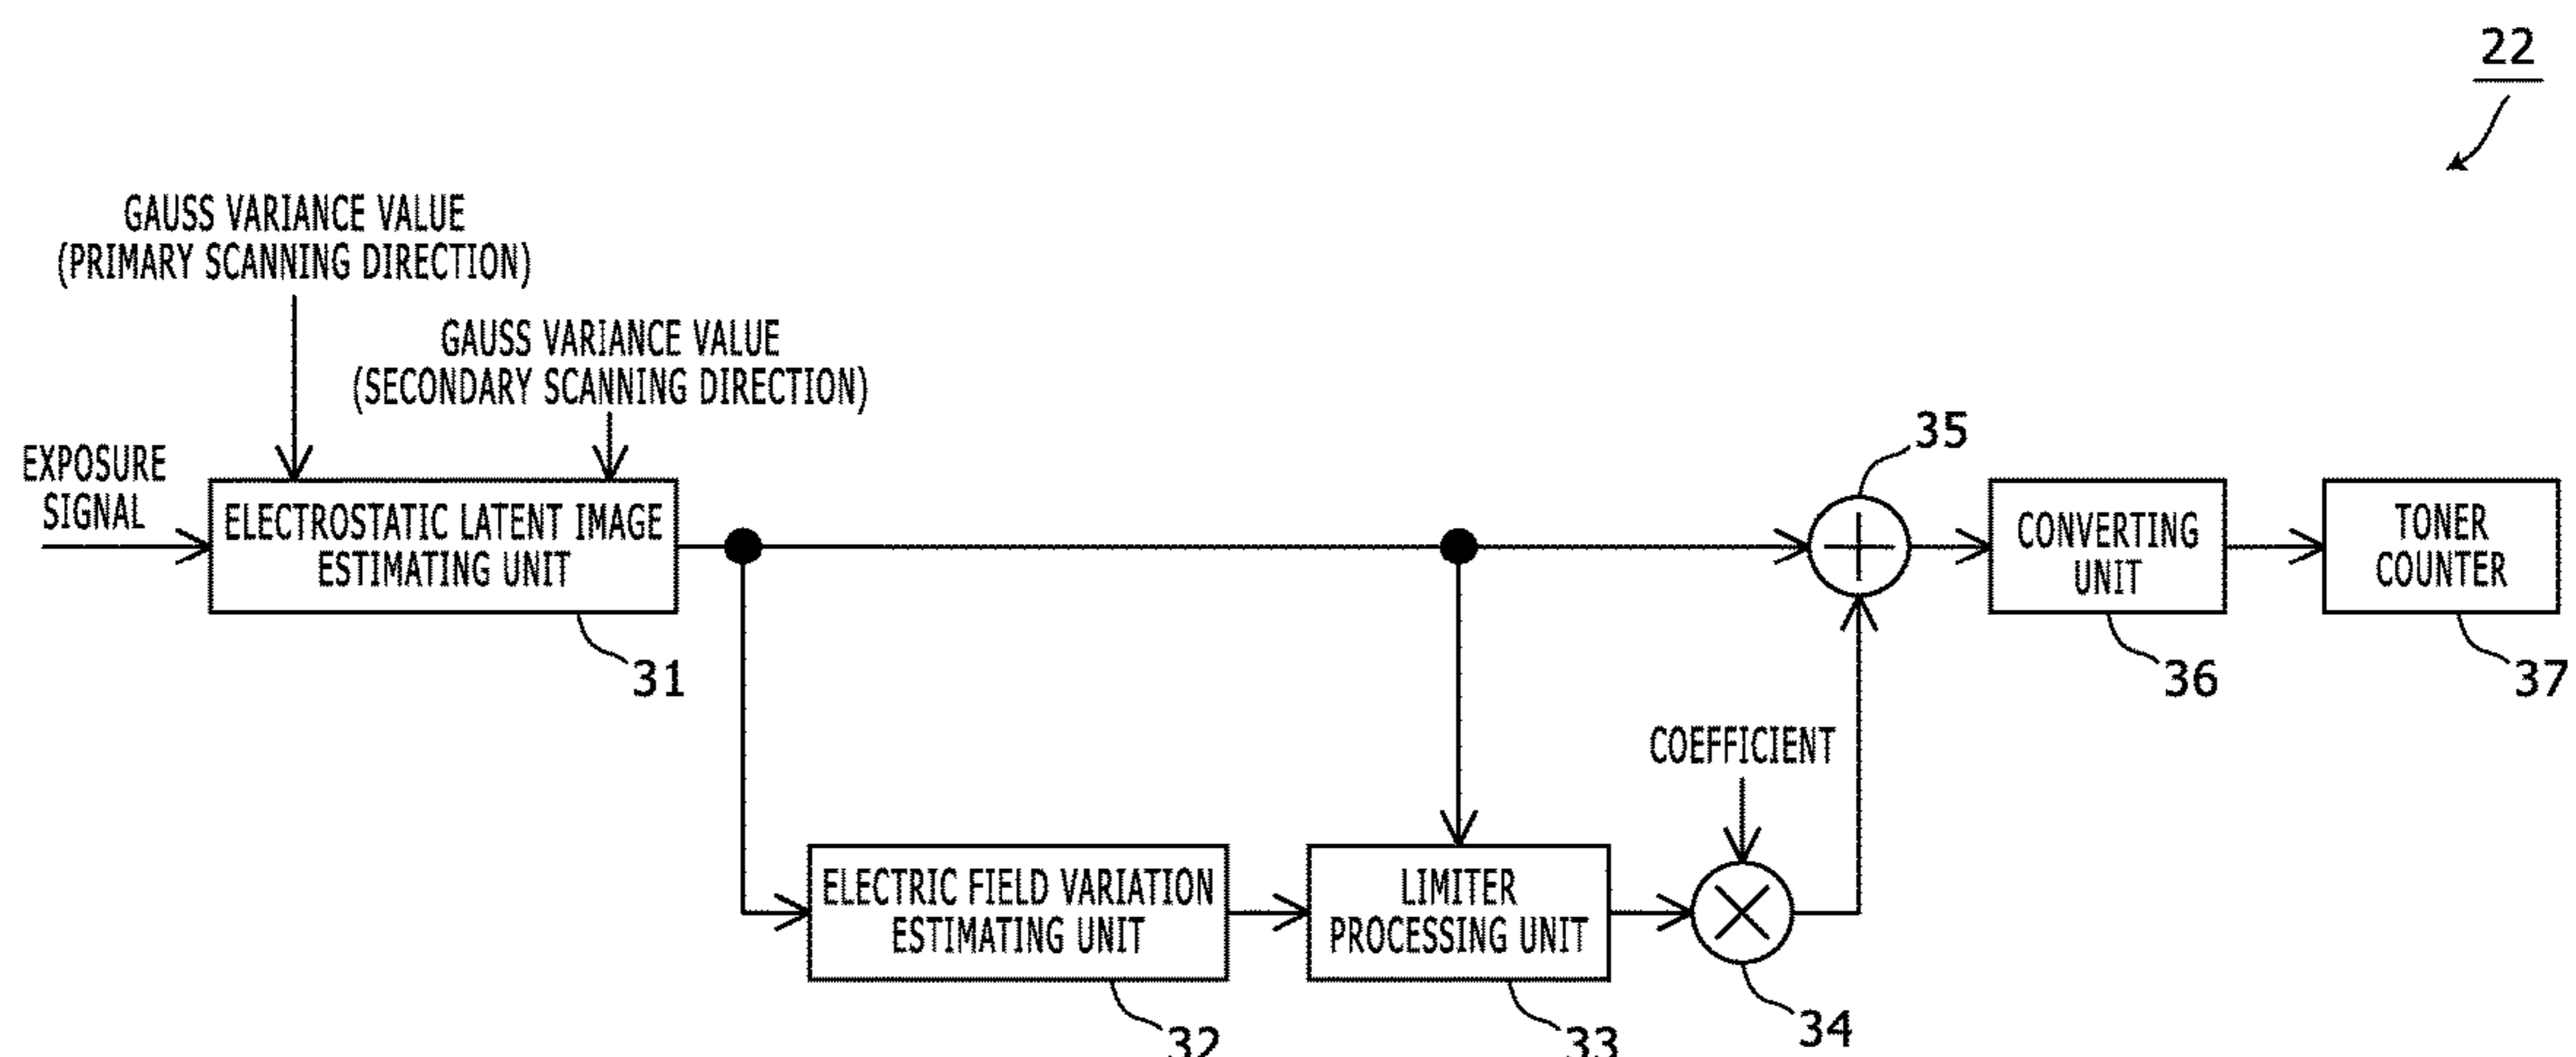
22

GAUSS VARIANCE VALUE
(PRIMARY SCANNING DIRECTION)

GAUSS VARIANCE VALUE
(SECONDARY SCANNING DIRECTION)

EXPOSURE SIGNAL

ELECTROSTATIC LATENT IMAGE ESTIMATING UNIT

31

35

CONVERTING UNIT

TONER COUNTER

36

37

COEFFICIENT

ELECTRIC FIELD VARIATION ESTIMATING UNIT

LIMITER PROCESSING UNIT

32

33

34